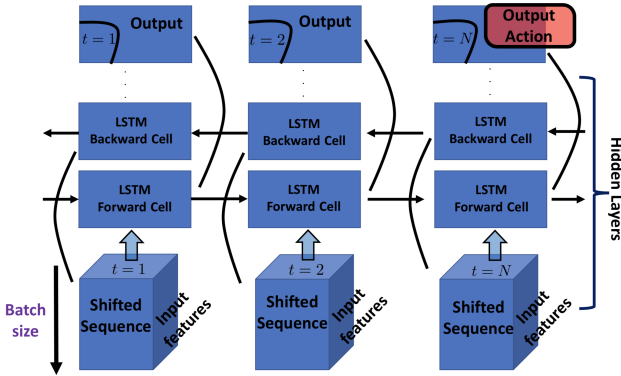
$t=1$
Output

$t=2$
Output

$t=N$
Output Action

LSTM Backward Cell
LSTM Backward Cell
LSTM Backward Cell

LSTM Forward Cell
LSTM Forward Cell
LSTM Forward Cell

Hidden Layers

$t=1$
Shifted Sequence
Input features

$t=2$
Shifted Sequence
Input features

$t=N$
Shifted Sequence
Input features

Batch size